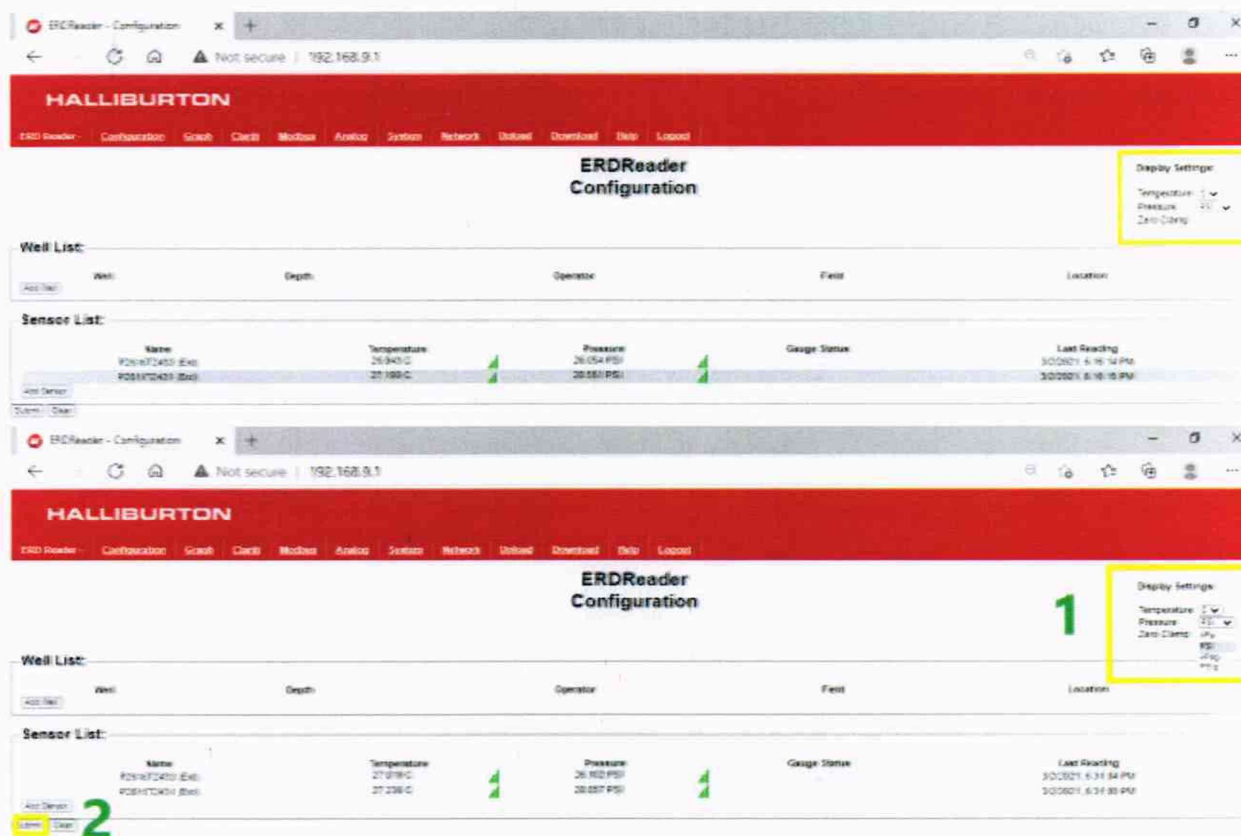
ERDReader - Configuration
Not secure | 192.168.9.1

HALLIBURTON

ERD Reader - Configuration Graph Clarity Modbus Analog System Network Upload Download Help Logout

ERDReader
Configuration

Display Settings:
Temperature: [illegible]
Pressure: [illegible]
Zero Clamp:

Well List:
Well Depth Operator Field Location
Add Well

Sensor List:

| Name | Temperature | Pressure | Gauge Status | Last Reading |
|---|---|---|---|---|
| P261672450 (Ext) | 26.945 C | 26.054 PSI | | 3/2/2021 6:16:14 PM |
| P261672420 (Ext) | 27.166 C | 26.551 PSI | | 3/2/2021 6:16:15 PM |

Add Sensor
Submit Clear

ERDReader - Configuration
Not secure | 192.168.9.1

HALLIBURTON

ERD Reader - Configuration Graph Clarity Modbus Analog System Network Upload Download Help Logout

ERDReader
Configuration

1

Display Settings:
Temperature: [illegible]
Pressure: PSI
Zero Clamp: kPa
PSI
MPa
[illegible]

Well List:
Well Depth Operator Field Location
Add Well

Sensor List:

| Name | Temperature | Pressure | Gauge Status | Last Reading |
|---|---|---|---|---|
| P261672450 (Ext) | 27.016 C | 26.102 PSI | | 3/2/2021 6:31:54 PM |
| P261672420 (Ext) | 27.236 C | 28.057 PSI | | 3/2/2021 6:31:55 PM |

Add Sensor
Submit Clear 2